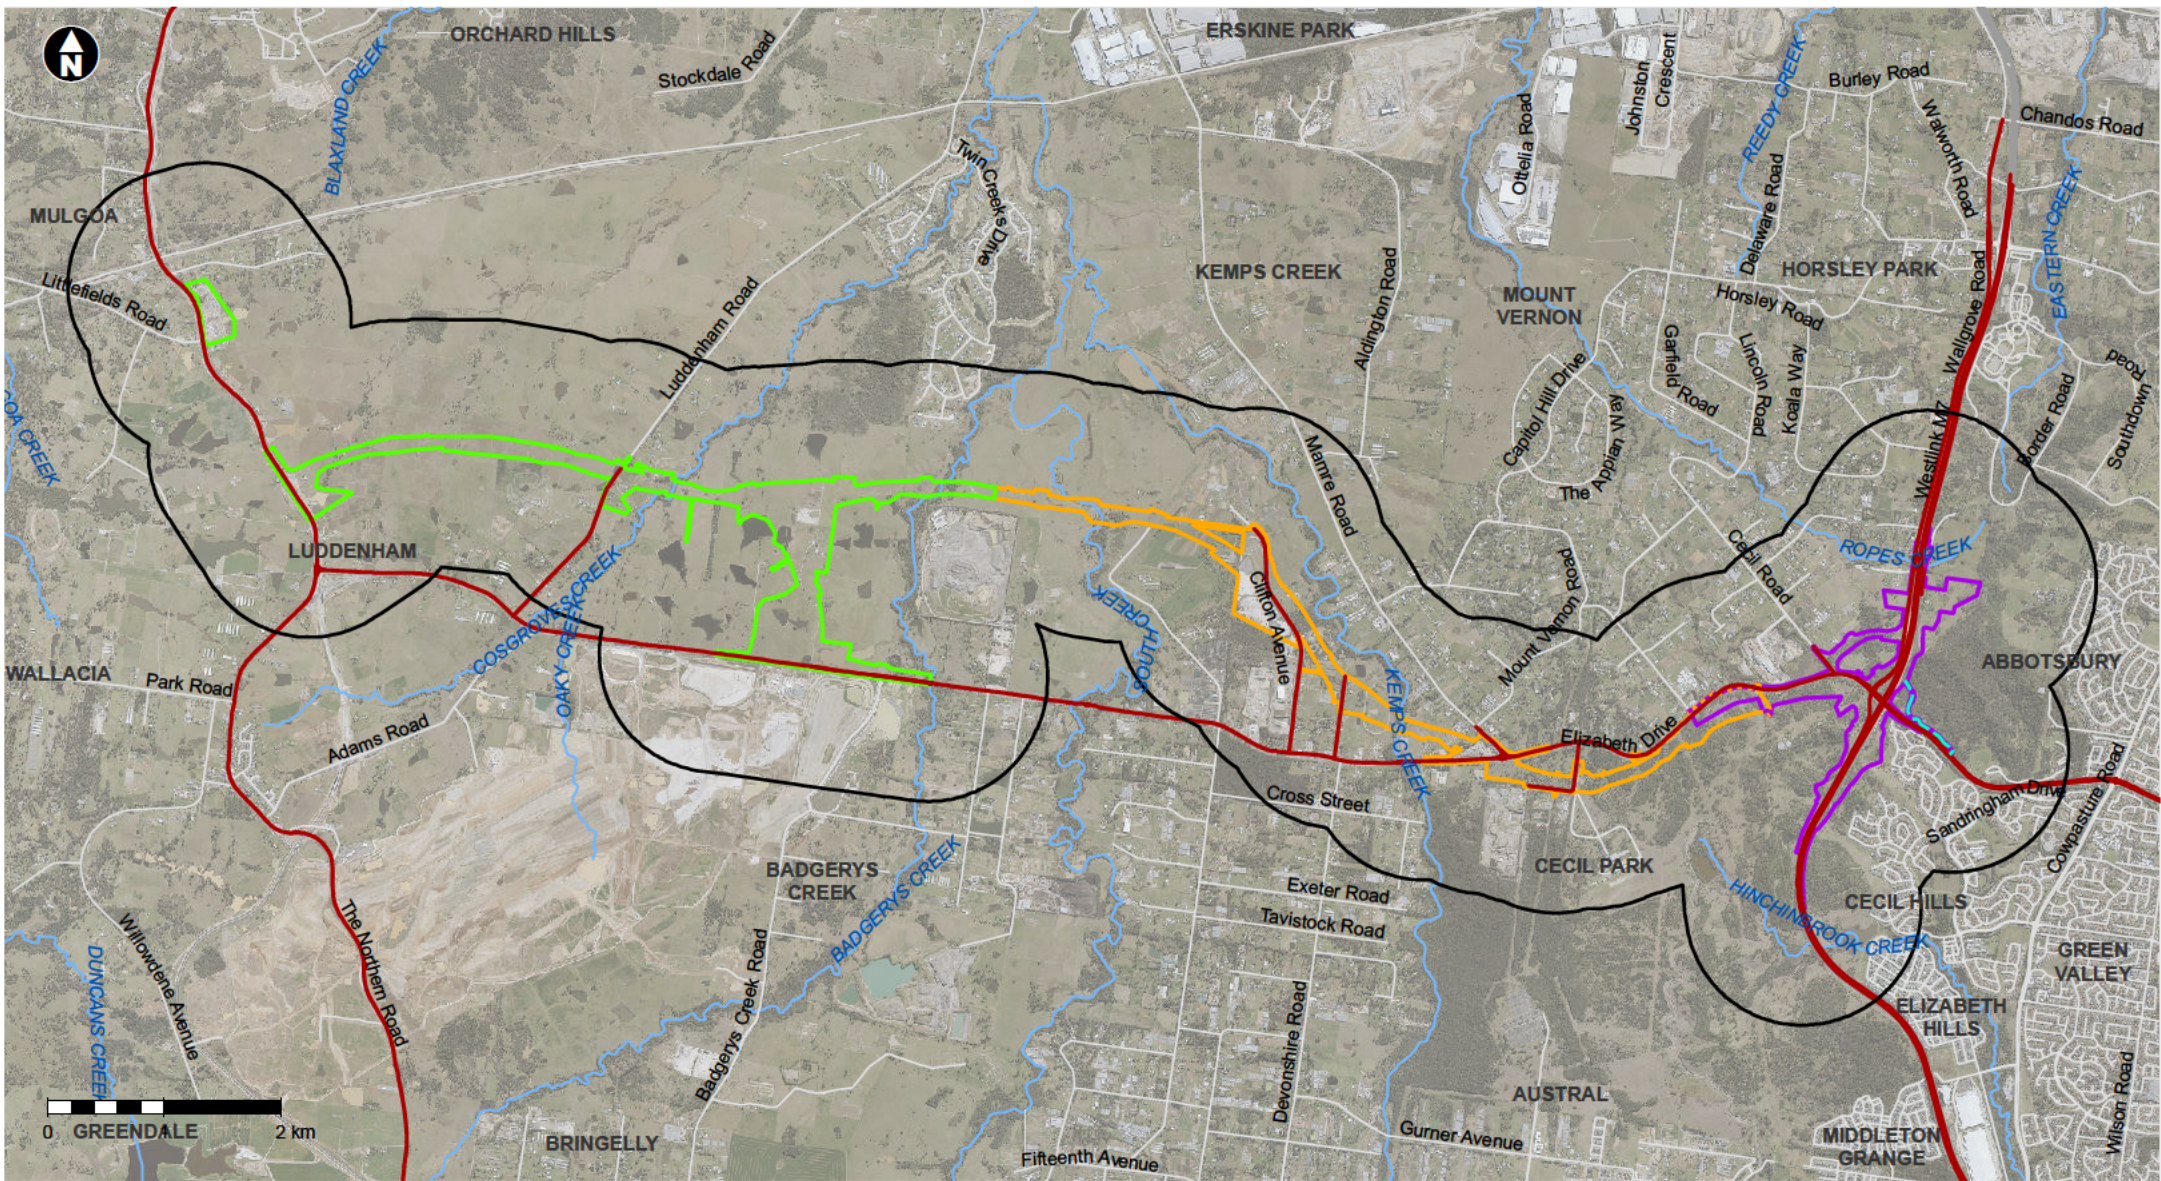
N

ORCHARD HILLS
ERSKINE PARK
Stockdale Road
BLAXLAND CREEK
Twin Creeks Drive
Oteila Road
Johnston Crescent
REEDY CREEK
Burley Road
Chandos Road
Walworth Road
MULGOA
Littlefields Road
Luddenham Road
KEMPS CREEK
Aldington Road
MOUNT VERNON
Delaware Road
HORSLEY PARK
Horsley Road
Wallgrove Road
EASTERN CREEK
Garfield Road
Lincoln Road
Koala Way
Capitol Hill Drive
The Appian Way
Mamre Road
Westlink M7
Border Road
Southdown Road
GOA CREEK
LUDDENHAM
COSGROVES CREEK
OAKY CREEK
FLUTON CREEK
Clifton Avenue
Mount Vernon Road
Cecil Road
ROPES CREEK
ABBOTSBURY
WALLACIA
Park Road
Adams Road
KEMPS CREEK
Elizabeth Drive
Cross Street
Sandringham Drive
Cowpasture Road
CECIL PARK
BADGERYS CREEK
BADGERYS CREEK
Exeter Road
Tavistock Road
HINCHINBROOK CREEK
CECIL HILLS
GREEN VALLEY
ELIZABETH HILLS
Willowdene Avenue
DUNCANS CREEK
The Northern Road
Badgerys Creek Road
Devonshire Road
AUSTRAL
0
2 km
GREENDALE
BRINGELLY
Fifteenth Avenue
Gurner Avenue
MIDDLETON GRANGE
Wilson Road